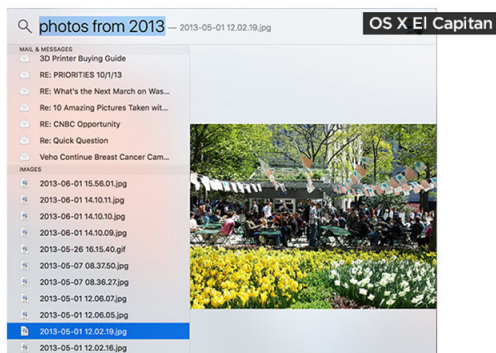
photos from 2013 — 2013-05-01 12.02.19.jpg

OS X El Capitan

MAIL & MESSAGES
3D Printer Buying Guide
RE: PRIORITIES 10/1/13
RE: What's the Next March on Was...
Re: 10 Amazing Pictures Taken wit...
RE: CNBC Opportunity
Re: Quick Question
Veho Continue Breast Cancer Cam...

IMAGES
2013-06-01 15.56.01.jpg
2013-06-01 14.10.11.jpg
2013-06-01 14.10.10.jpg
2013-06-01 14.10.09.jpg
2013-05-26 16.15.40.gif
2013-05-07 08.37.50.jpg
2013-05-07 08.36.27.jpg
2013-05-01 12.06.07.jpg
2013-05-01 12.06.05.jpg
2013-05-01 12.02.19.jpg
2013-05-01 12.02.16.jpg